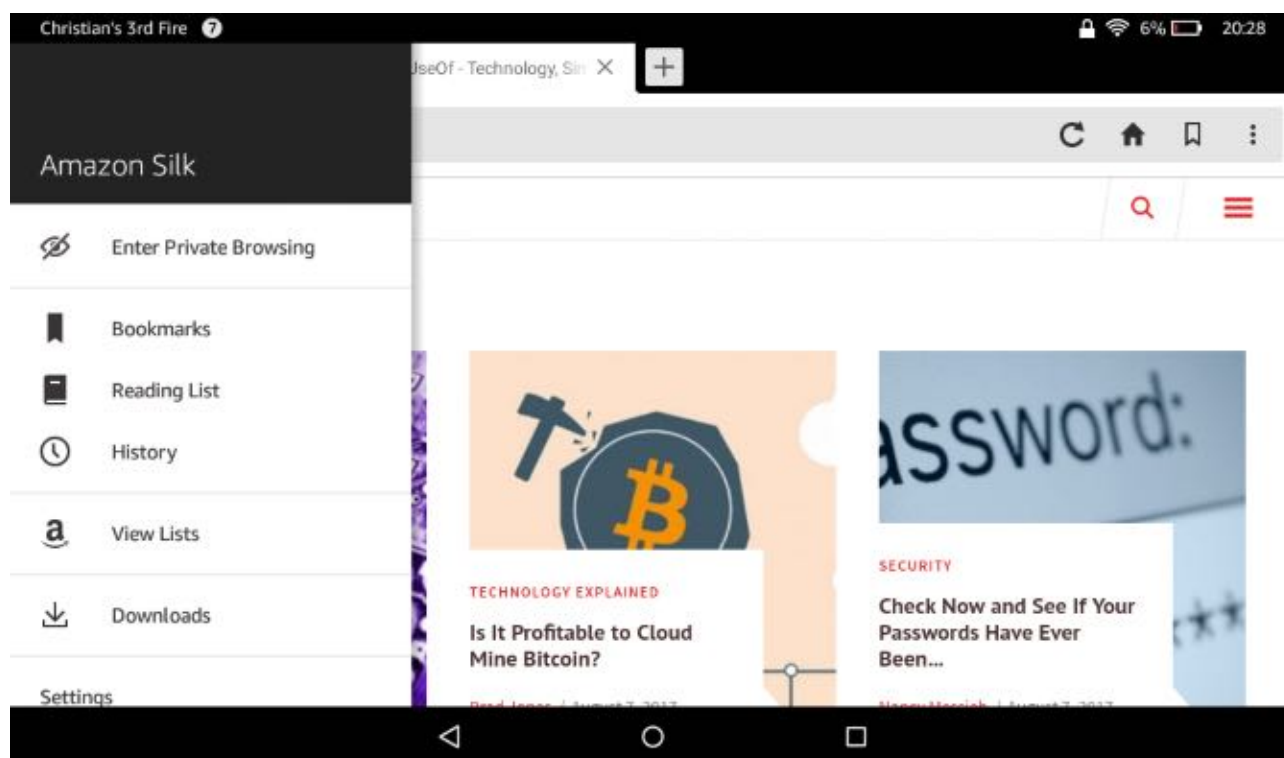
Christian's 3rd Fire 7

6% 20:28

JseOf - Technology, Sir

Amazon Silk

Enter Private Browsing

Bookmarks

Reading List

History

View Lists

Downloads

Settings

assword:

TECHNOLOGY EXPLAINED

Is It Profitable to Cloud Mine Bitcoin?

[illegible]

SECURITY

Check Now and See If Your Passwords Have Ever Been...

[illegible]